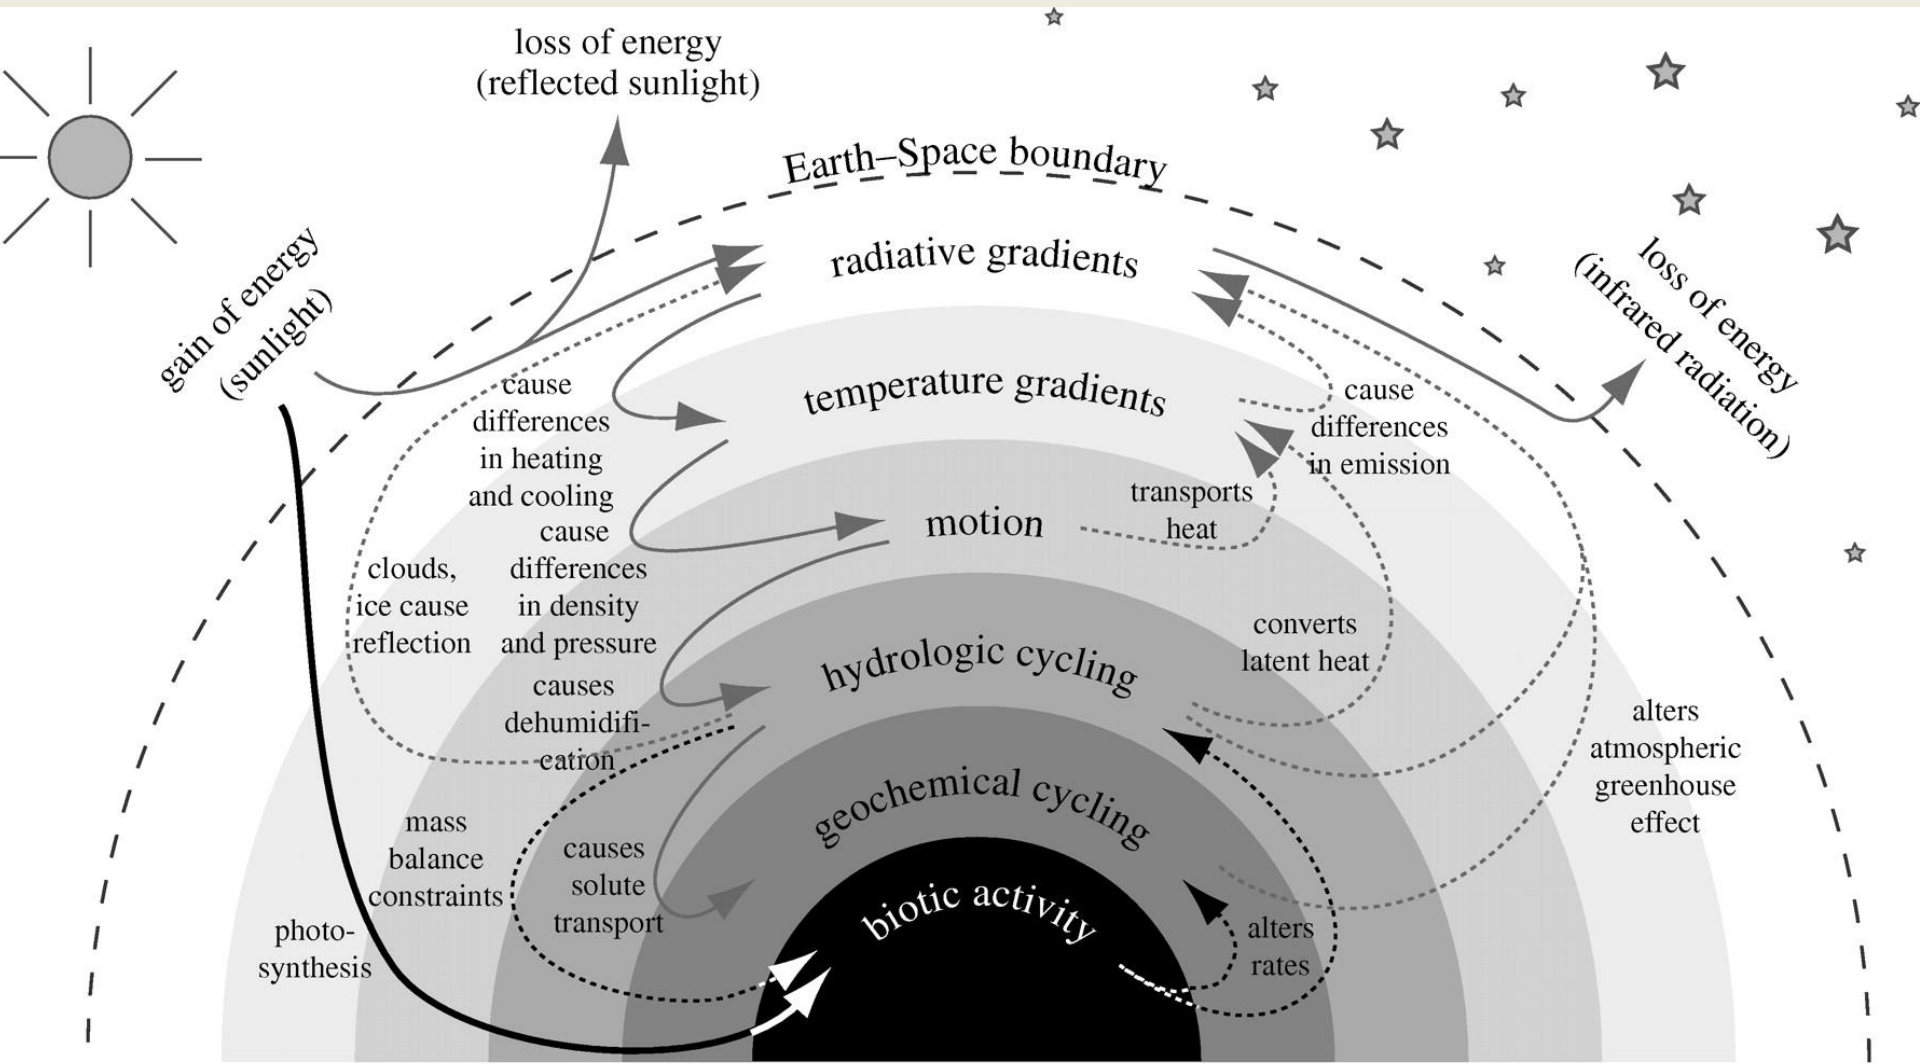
loss of energy
(reflected sunlight)

Earth–Space boundary

gain of energy
(sunlight)

loss of energy
(infrared radiation)

radiative gradients

temperature gradients

motion

hydrologic cycling

geochemical cycling

biotic activity

cause differences in heating and cooling

cause differences in density and pressure

clouds, ice cause reflection

causes dehumidification

mass balance constraints

causes solute transport

photosynthesis

cause differences in emission

transports heat

converts latent heat

alters atmospheric greenhouse effect

alters rates